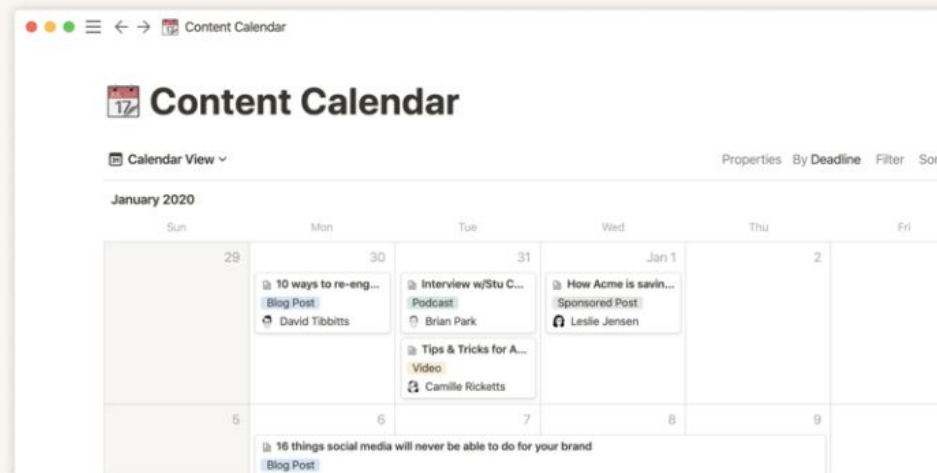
Content Calendar

Content Calendar

Calendar View

Properties By Deadline Filter Sor

January 2020

| Sun | Mon | Tue | Wed | Thu | Fri |
|---|---|---|---|---|---|
| 29 | 30 10 ways to re-eng... Blog Post David Tibbitts | 31 Interview w/Stu C... Podcast Brian Park; Tips & Tricks for A... Video Camille Ricketts | Jan 1 How Acme is savin... Sponsored Post Leslie Jensen | 2 | |
| 5 | 6 | 7 | 8 | 9 | |

16 things social media will never be able to do for your brand
Blog Post